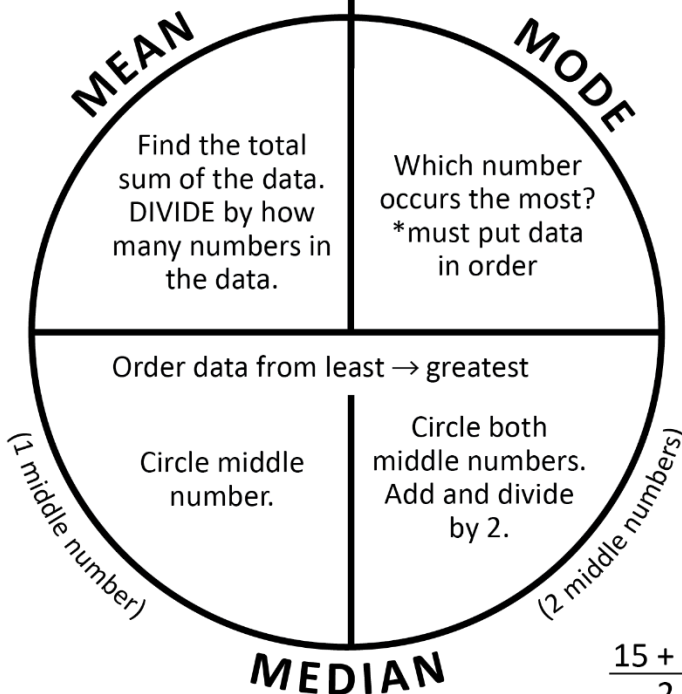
MEAN

MODE

Find the total sum of the data. DIVIDE by how many numbers in the data.

Which number occurs the most? *must put data in order

Order data from least → greatest

(1 middle number)

Circle middle number.

Circle both middle numbers. Add and divide by 2.

(2 middle numbers)

MEDIAN

$\frac{15 + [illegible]}{2}$